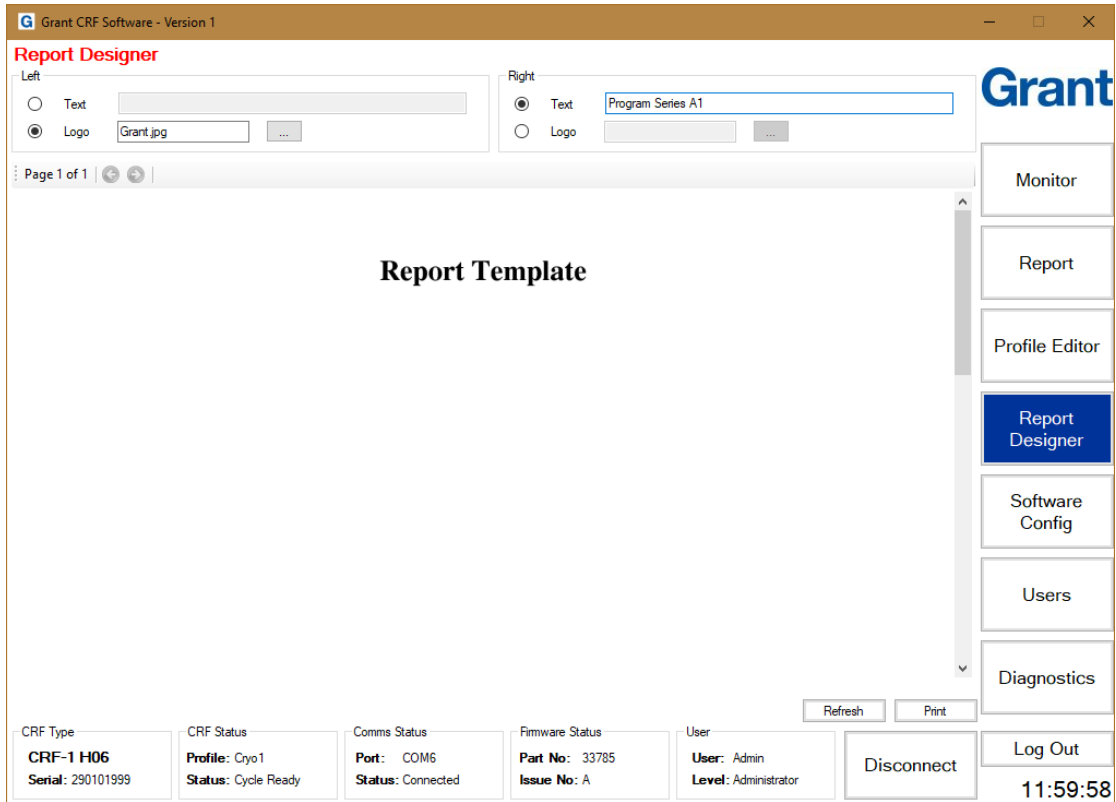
G Grant CRF Software - Version 1

Report Designer

Left
Text
Logo Grant.jpg ...

Right
Text Program Series A1
Logo ...

Grant

Page 1 of 1

Report Template

Monitor
Report
Profile Editor
Report Designer
Software Config
Users
Diagnostics

Refresh
Print

CRF Type
CRF-1 H06
Serial: 290101999

CRF Status
Profile: Cryo1
Status: Cycle Ready

Comms Status
Port: COM6
Status: Connected

Firmware Status
Part No: 33785
Issue No: A

User
User: Admin
Level: Administrator

Disconnect

Log Out

11:59:58